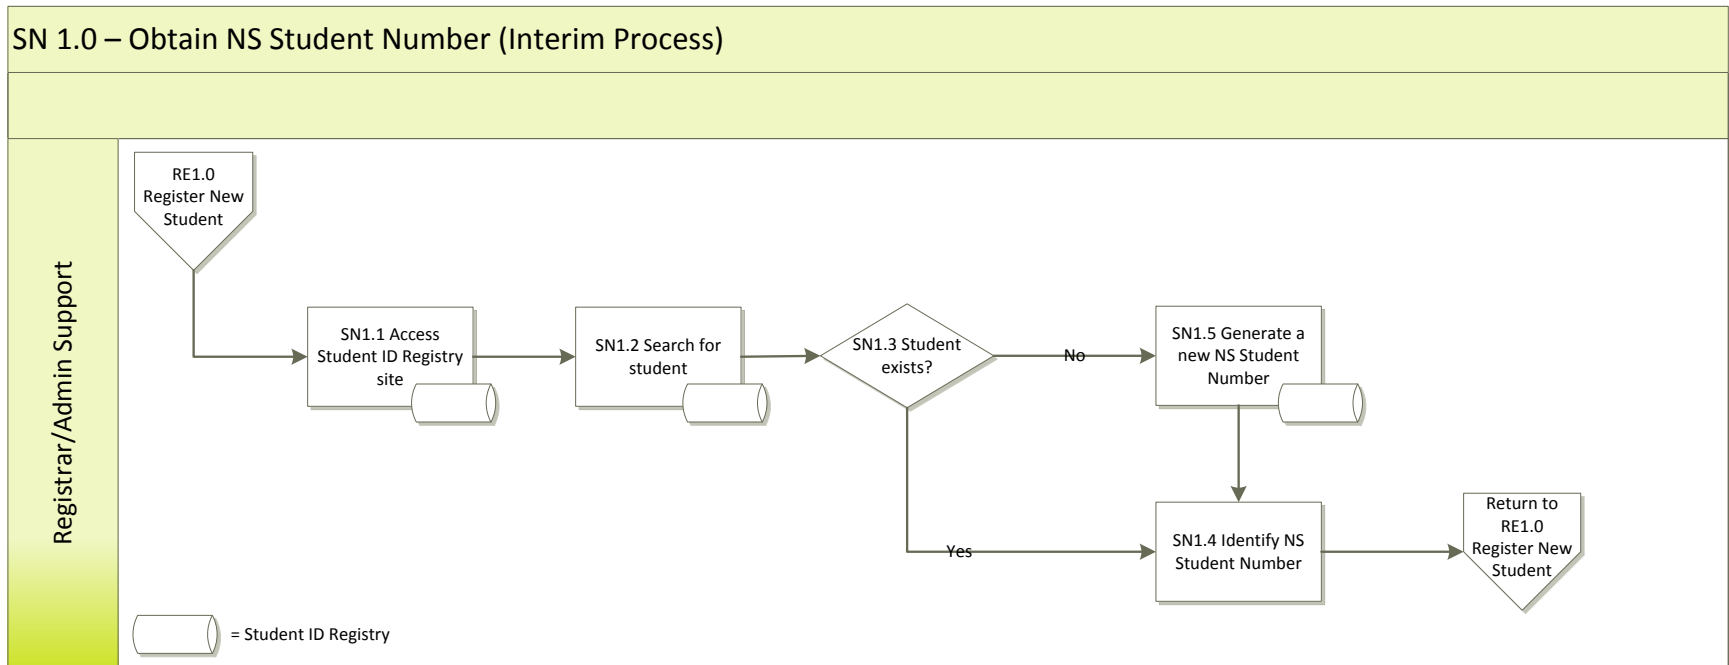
SN 1.0 – Obtain NS Student Number (Interim Process)

Registrar/Admin Support

RE1.0 Register New Student

SN1.1 Access Student ID Registry site

SN1.2 Search for student

SN1.3 Student exists?

No

SN1.5 Generate a new NS Student Number

Yes

SN1.4 Identify NS Student Number

Return to RE1.0 Register New Student

= Student ID Registry